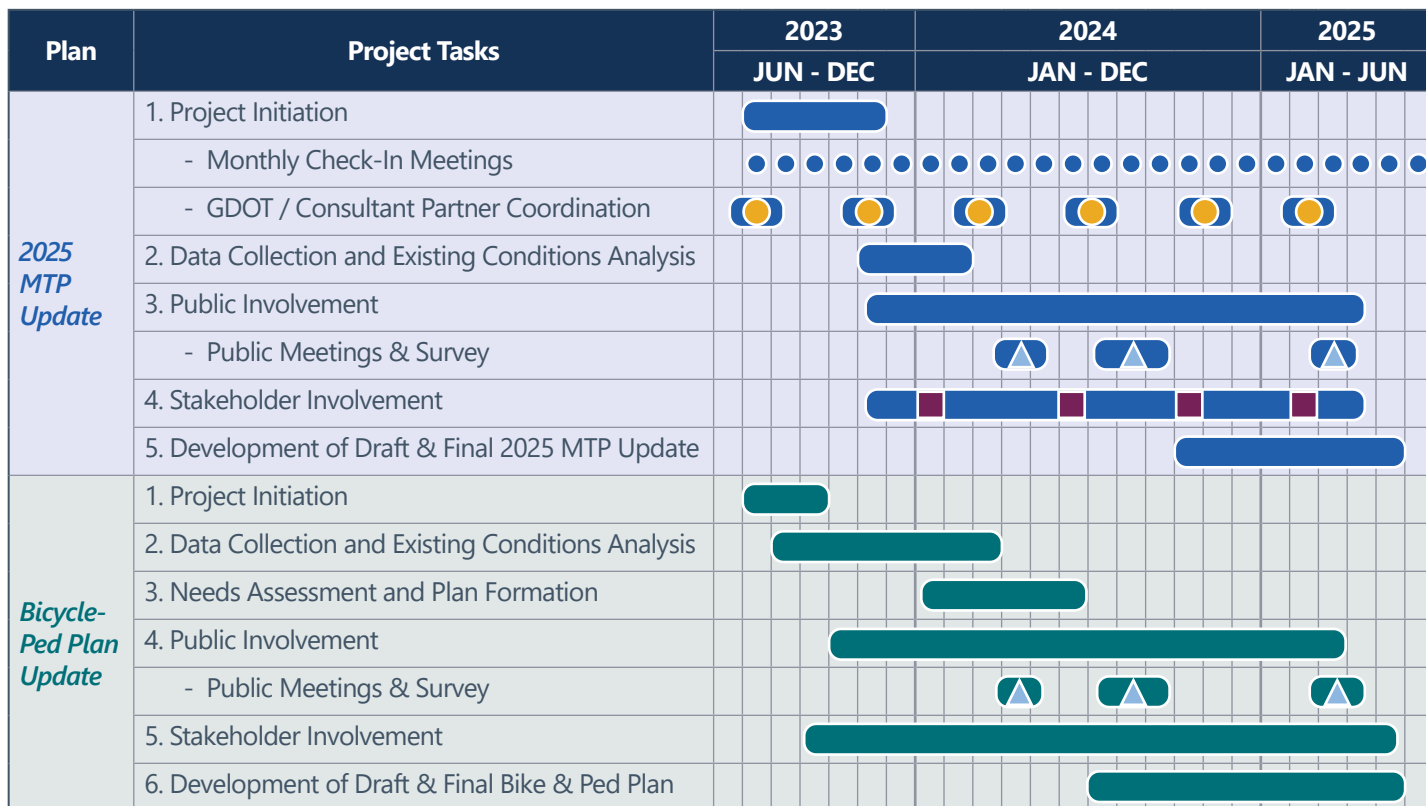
| Plan | Project Tasks | 2023 JUN - DEC | 2024 JAN - DEC | 2025 JAN - JUN |
|---|---|---|---|---|
| 2025 MTP Update | 1. Project Initiation | | | |
| | - Monthly Check-In Meetings | | | |
| | - GDOT / Consultant Partner Coordination | | | |
| | 2. Data Collection and Existing Conditions Analysis | | | |
| | 3. Public Involvement | | | |
| | - Public Meetings & Survey | | | |
| | 4. Stakeholder Involvement | | | |
| | 5. Development of Draft & Final 2025 MTP Update | | | |
| Bicycle-Ped Plan Update | 1. Project Initiation | | | |
| | 2. Data Collection and Existing Conditions Analysis | | | |
| | 3. Needs Assessment and Plan Formation | | | |
| | 4. Public Involvement | | | |
| | - Public Meetings & Survey | | | |
| | 5. Stakeholder Involvement | | | |
| | 6. Development of Draft & Final Bike & Ped Plan | | | |